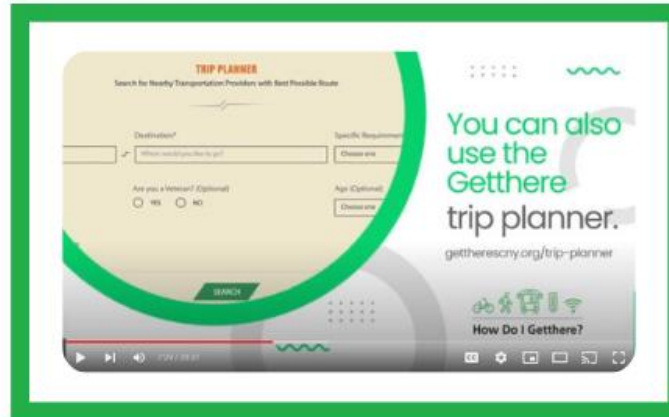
TRIP PLANNER
Search for Nearby Transportation Providers with Best Possible Route

Destination?
Where would you like to go?

Specific Requirement
Choose one

Are you a Veteran? (Optional)
YES NO

Age (Optional)
Choose one

SEARCH

You can also use the Getthere trip planner.

gettherescny.org/trip-planner

How Do I Getthere?

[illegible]